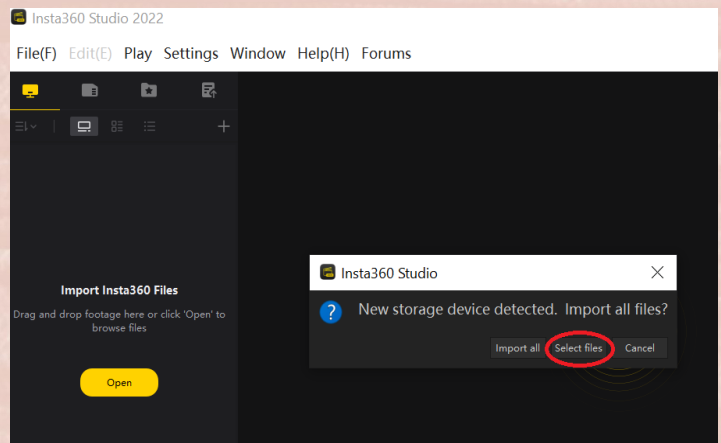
Insta360 Studio 2022

File(F) Edit(E) Play Settings Window Help(H) Forums

Import Insta360 Files

Drag and drop footage here or click 'Open' to browse files

Open

Insta360 Studio

New storage device detected. Import all files?

Import all Select files Cancel